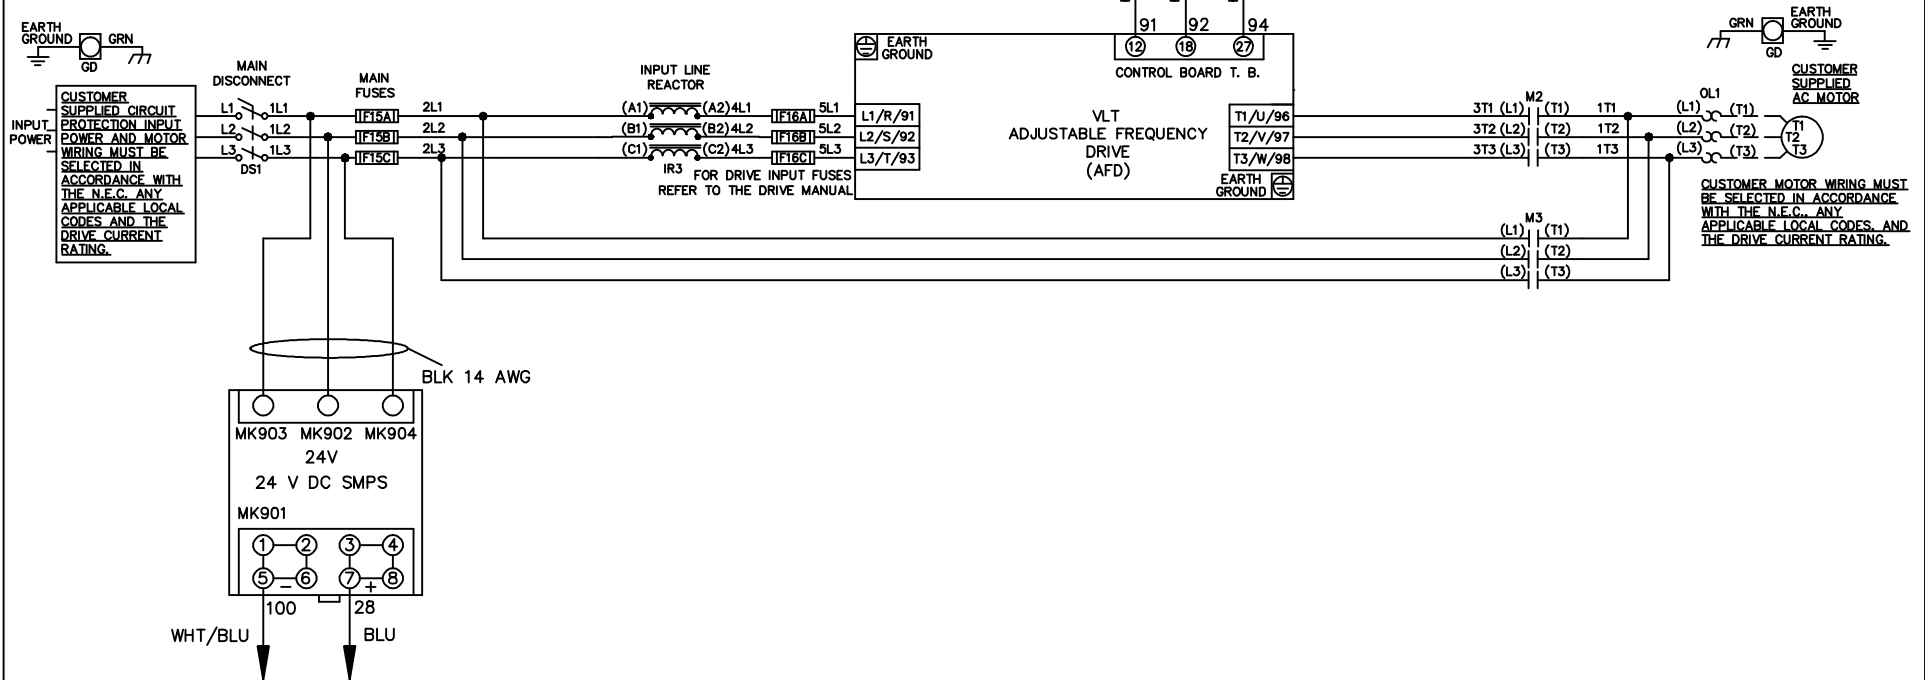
EARTH GROUND GD GRN

MAIN DISCONNECT

MAIN FUSES

INPUT LINE REACTOR

EARTH GROUND

91 92 94

⑫ ⑱ ㉗

CONTROL BOARD T. B.

GRN GD EARTH GROUND

CUSTOMER SUPPLIED AC MOTOR

INPUT POWER

CUSTOMER SUPPLIED CIRCUIT PROTECTION INPUT POWER AND MOTOR WIRING MUST BE SELECTED IN ACCORDANCE WITH THE N.E.C. ANY APPLICABLE LOCAL CODES AND THE DRIVE CURRENT RATING.

L1 1L1
L2 1L2
L3 1L3
DS1

F15A 2L1
F15B 2L2
F15C 2L3

(A1) (A2) 4L1
(B1) (B2) 4L2
(C1) (C2) 4L3
IR3

F16A 5L1
F16B 5L2
F16C 5L3

FOR DRIVE INPUT FUSES REFER TO THE DRIVE MANUAL

L1/R/91
L2/S/92
L3/T/93

VLT
ADJUSTABLE FREQUENCY DRIVE
(AFD)

T1/U/96
T2/V/97
T3/W/98

EARTH GROUND

M2
3T1 (L1) (T1) 1T1
3T2 (L2) (T2) 1T2
3T3 (L3) (T3) 1T3

OL1
(L1) (T1)
(L2) (T2)
(L3) (T3)

T1
T2
T3

CUSTOMER MOTOR WIRING MUST BE SELECTED IN ACCORDANCE WITH THE N.E.C., ANY APPLICABLE LOCAL CODES, AND THE DRIVE CURRENT RATING.

M3
(L1) (T1)
(L2) (T2)
(L3) (T3)

BLK 14 AWG

MK903 MK902 MK904
24V
24 V DC SMPS
MK901

① ② ③ ④
⑤ – ⑥ ⑦ + ⑧

100 28

WHT/BLU BLU